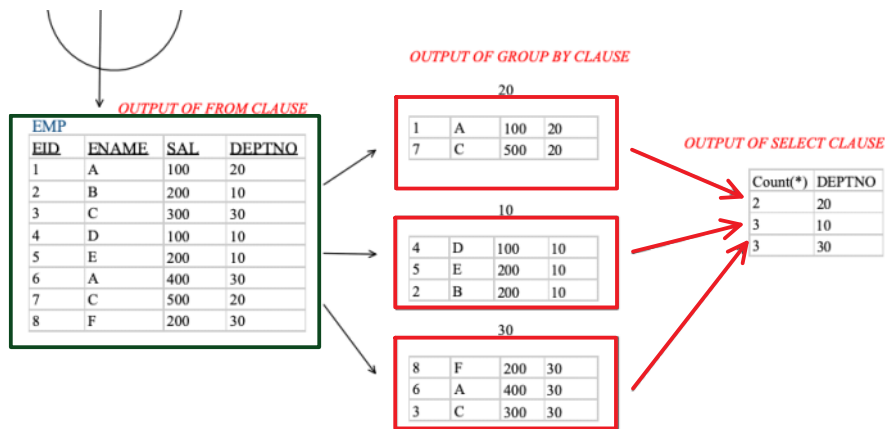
OUTPUT OF FROM CLAUSE

EMP

| EID | ENAME | SAL | DEPTNO |
|---|---|---|---|
| 1 | A | 100 | 20 |
| 2 | B | 200 | 10 |
| 3 | C | 300 | 30 |
| 4 | D | 100 | 10 |
| 5 | E | 200 | 10 |
| 6 | A | 400 | 30 |
| 7 | C | 500 | 20 |
| 8 | F | 200 | 30 |

OUTPUT OF GROUP BY CLAUSE

20

| 1 | A | 100 | 20 |
|---|---|---|---|
| 7 | C | 500 | 20 |

10

| 4 | D | 100 | 10 |
|---|---|---|---|
| 5 | E | 200 | 10 |
| 2 | B | 200 | 10 |

30

| 8 | F | 200 | 30 |
|---|---|---|---|
| 6 | A | 400 | 30 |
| 3 | C | 300 | 30 |

OUTPUT OF SELECT CLAUSE

| Count(*) | DEPTNO |
|---|---|
| 2 | 20 |
| 3 | 10 |
| 3 | 30 |